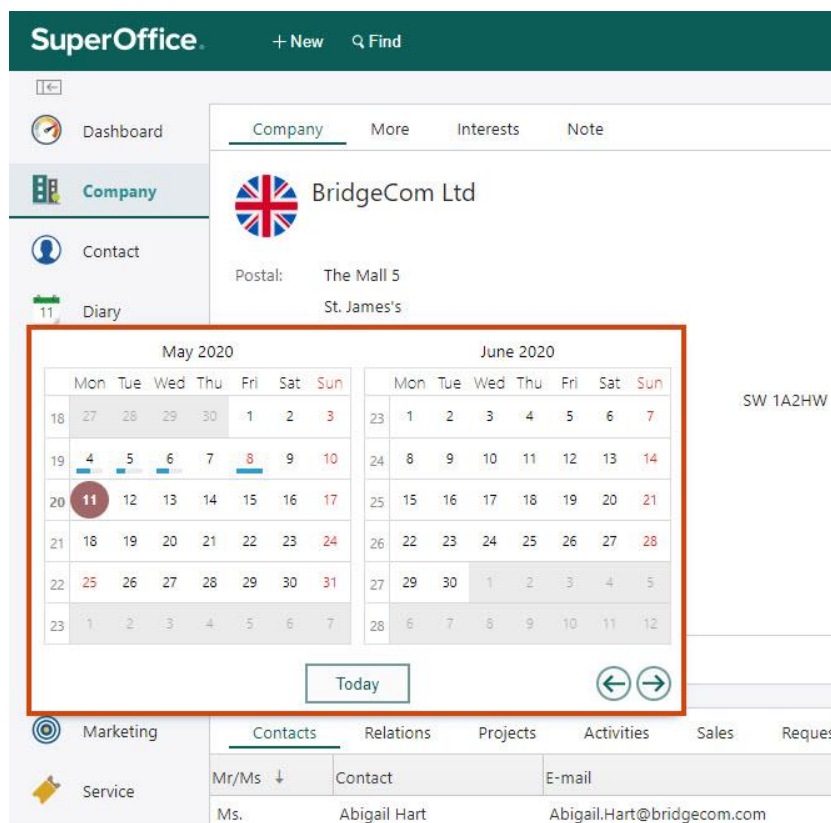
SuperOffice. + New Find

Dashboard
Company
Contact
11 Diary

Company More Interests Note

BridgeCom Ltd

Postal: The Mall 5
St. James's

SW 1A2HW

May 2020

| | Mon | Tue | Wed | Thu | Fri | Sat | Sun |
|---|---|---|---|---|---|---|---|
| 18 | 27 | 28 | 29 | 30 | 1 | 2 | 3 |
| 19 | 4 | 5 | 6 | 7 | 8 | 9 | 10 |
| 20 | 11 | 12 | 13 | 14 | 15 | 16 | 17 |
| 21 | 18 | 19 | 20 | 21 | 22 | 23 | 24 |
| 22 | 25 | 26 | 27 | 28 | 29 | 30 | 31 |
| 23 | 1 | 2 | 3 | 4 | 5 | 6 | 7 |

June 2020

| | Mon | Tue | Wed | Thu | Fri | Sat | Sun |
|---|---|---|---|---|---|---|---|
| 23 | 1 | 2 | 3 | 4 | 5 | 6 | 7 |
| 24 | 8 | 9 | 10 | 11 | 12 | 13 | 14 |
| 25 | 15 | 16 | 17 | 18 | 19 | 20 | 21 |
| 26 | 22 | 23 | 24 | 25 | 26 | 27 | 28 |
| 27 | 29 | 30 | 1 | 2 | 3 | 4 | 5 |
| 28 | 6 | 7 | 8 | 9 | 10 | 11 | 12 |

Today

Marketing
Service

Contacts Relations Projects Activities Sales Reques

| Mr/Ms ↓ | Contact | E-mail |
|---|---|---|
| Ms. | Abigail Hart | Abigail.Hart@bridgecom.com |